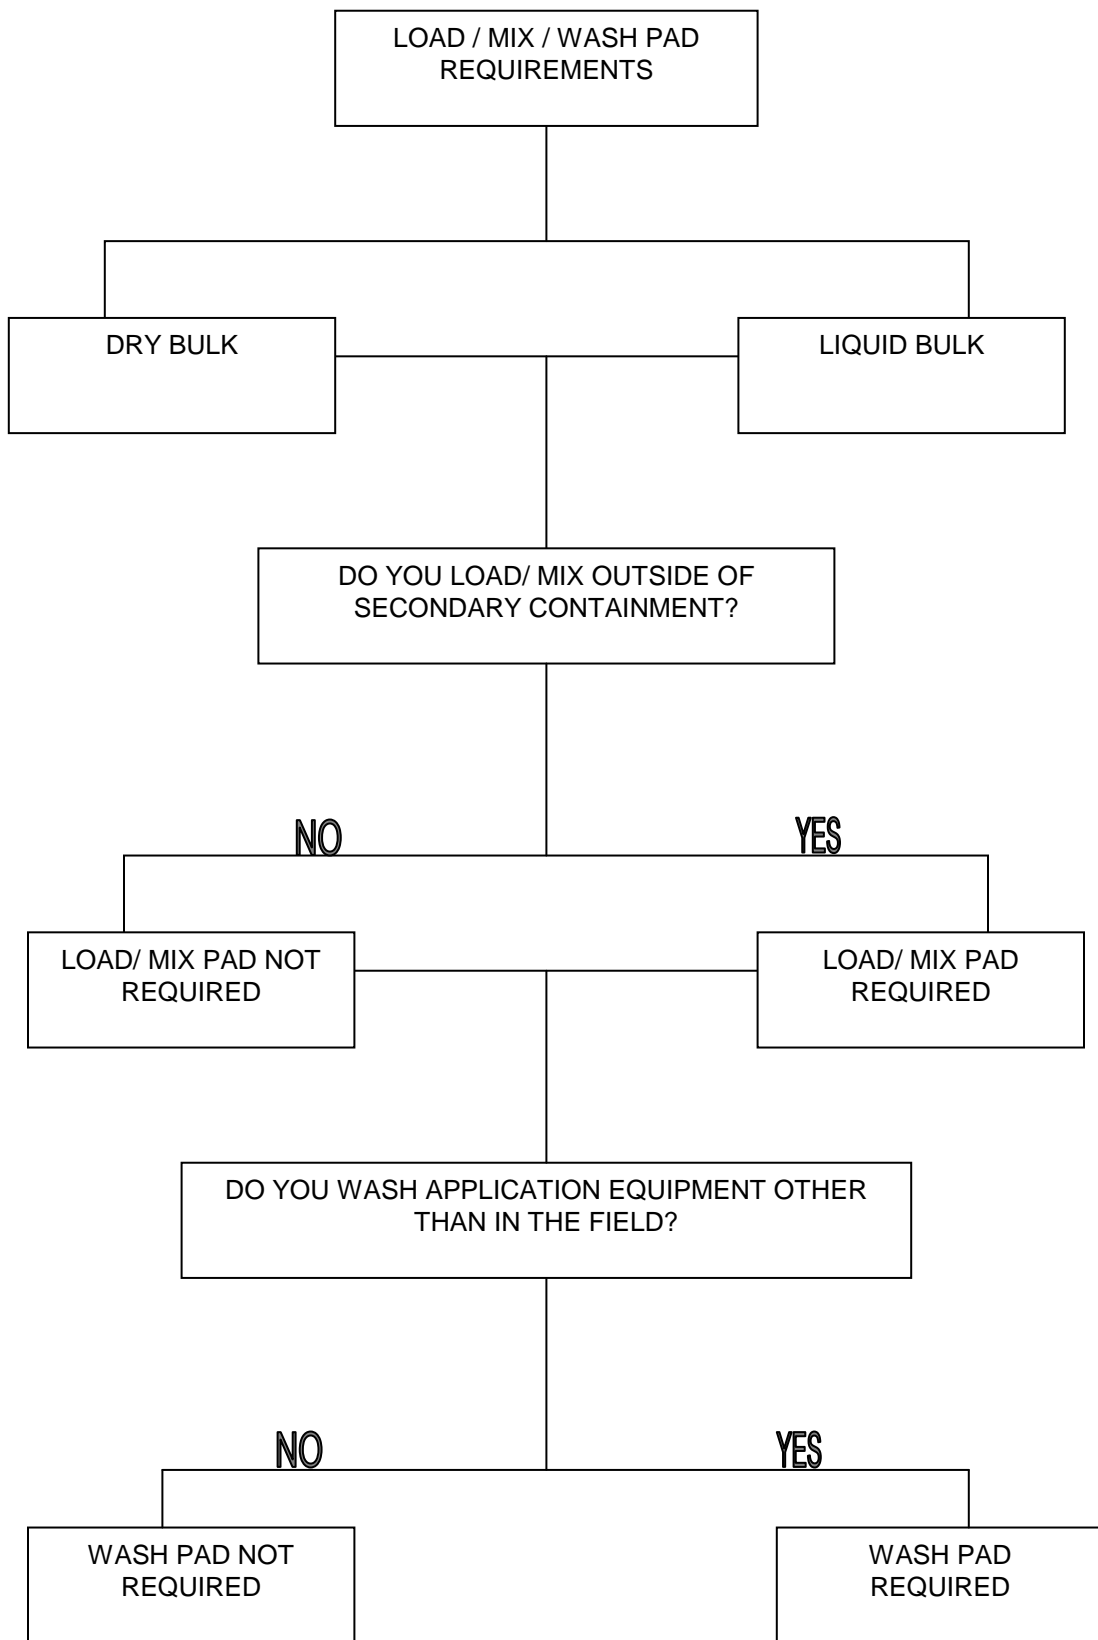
LOAD / MIX / WASH PAD REQUIREMENTS

DRY BULK

LIQUID BULK

DO YOU LOAD/ MIX OUTSIDE OF SECONDARY CONTAINMENT?

NO

YES

LOAD/ MIX PAD NOT REQUIRED

LOAD/ MIX PAD REQUIRED

DO YOU WASH APPLICATION EQUIPMENT OTHER THAN IN THE FIELD?

NO

YES

WASH PAD NOT REQUIRED

WASH PAD REQUIRED